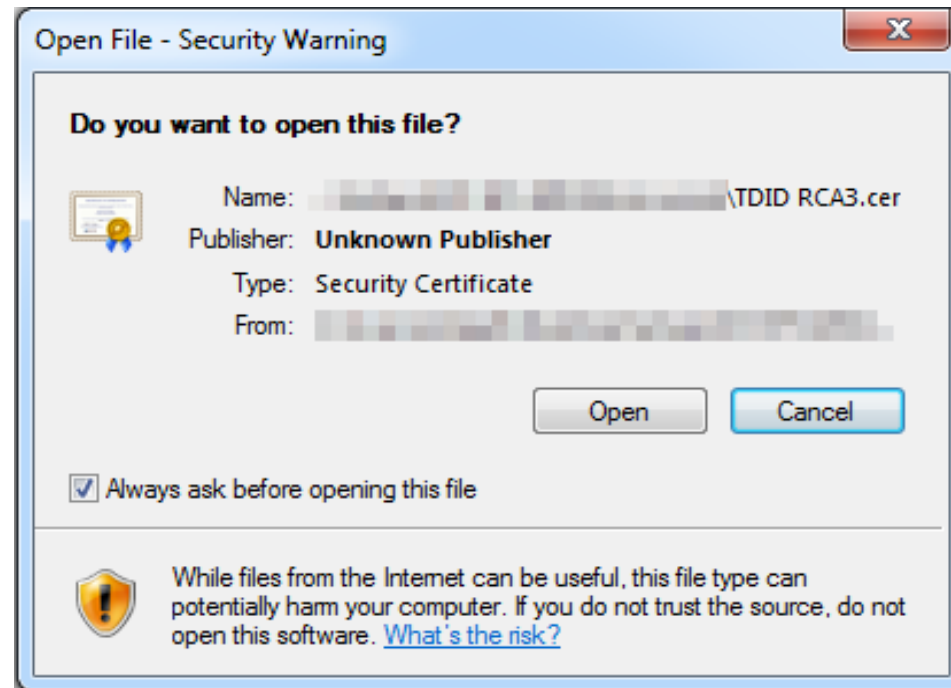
Open File - Security Warning

Do you want to open this file?

Name: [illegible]\TDID RCA3.cer
Publisher: Unknown Publisher
Type: Security Certificate
From: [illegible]

Open Cancel

Always ask before opening this file

While files from the Internet can be useful, this file type can potentially harm your computer. If you do not trust the source, do not open this software. What's the risk?